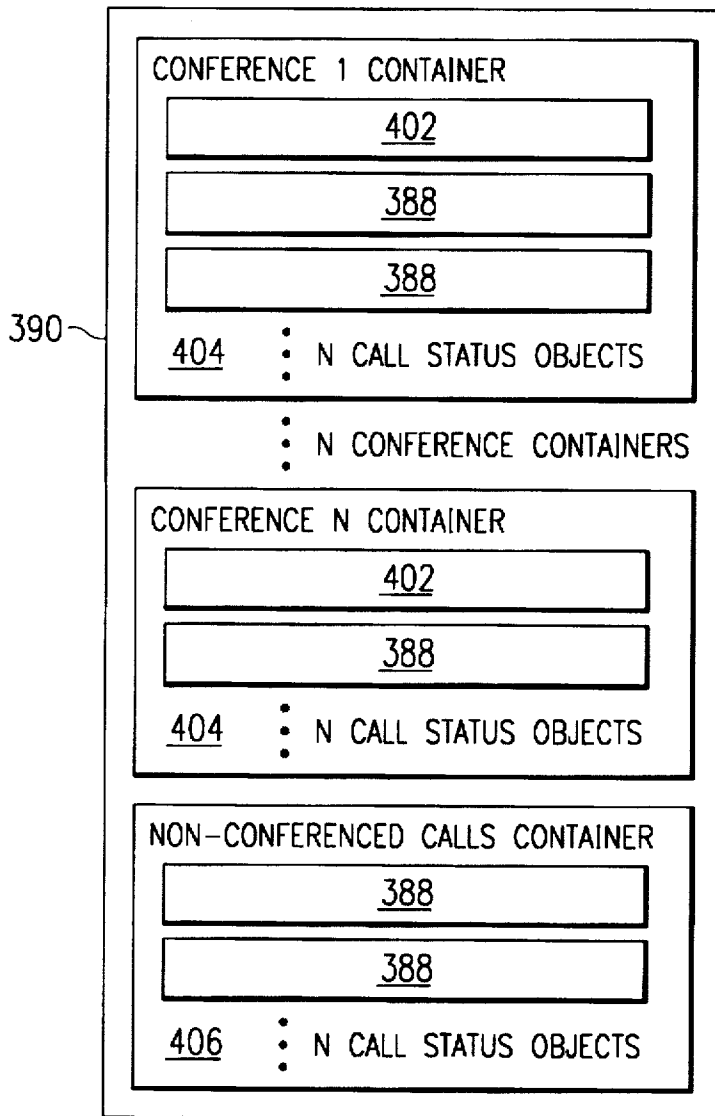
390

CONFERENCE 1 CONTAINER

402

388

388

404 N CALL STATUS OBJECTS

N CONFERENCE CONTAINERS

CONFERENCE N CONTAINER

402

388

404 N CALL STATUS OBJECTS

NON-CONFERENCED CALLS CONTAINER

388

388

406 N CALL STATUS OBJECTS